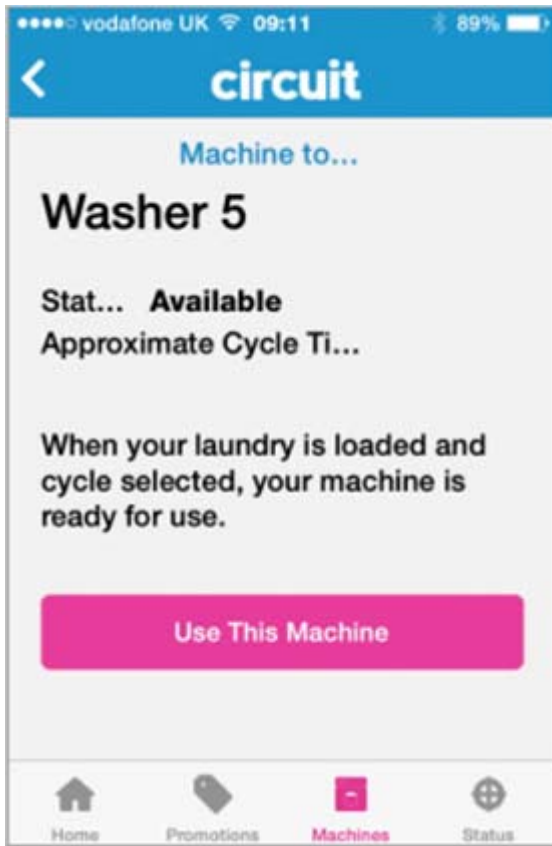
●●●●○ vodafone UK 09:11 89%

circuit

Machine to...

Washer 5

Stat... Available
Approximate Cycle Ti...

When your laundry is loaded and cycle selected, your machine is ready for use.

Use This Machine

Home Promotions Machines Status